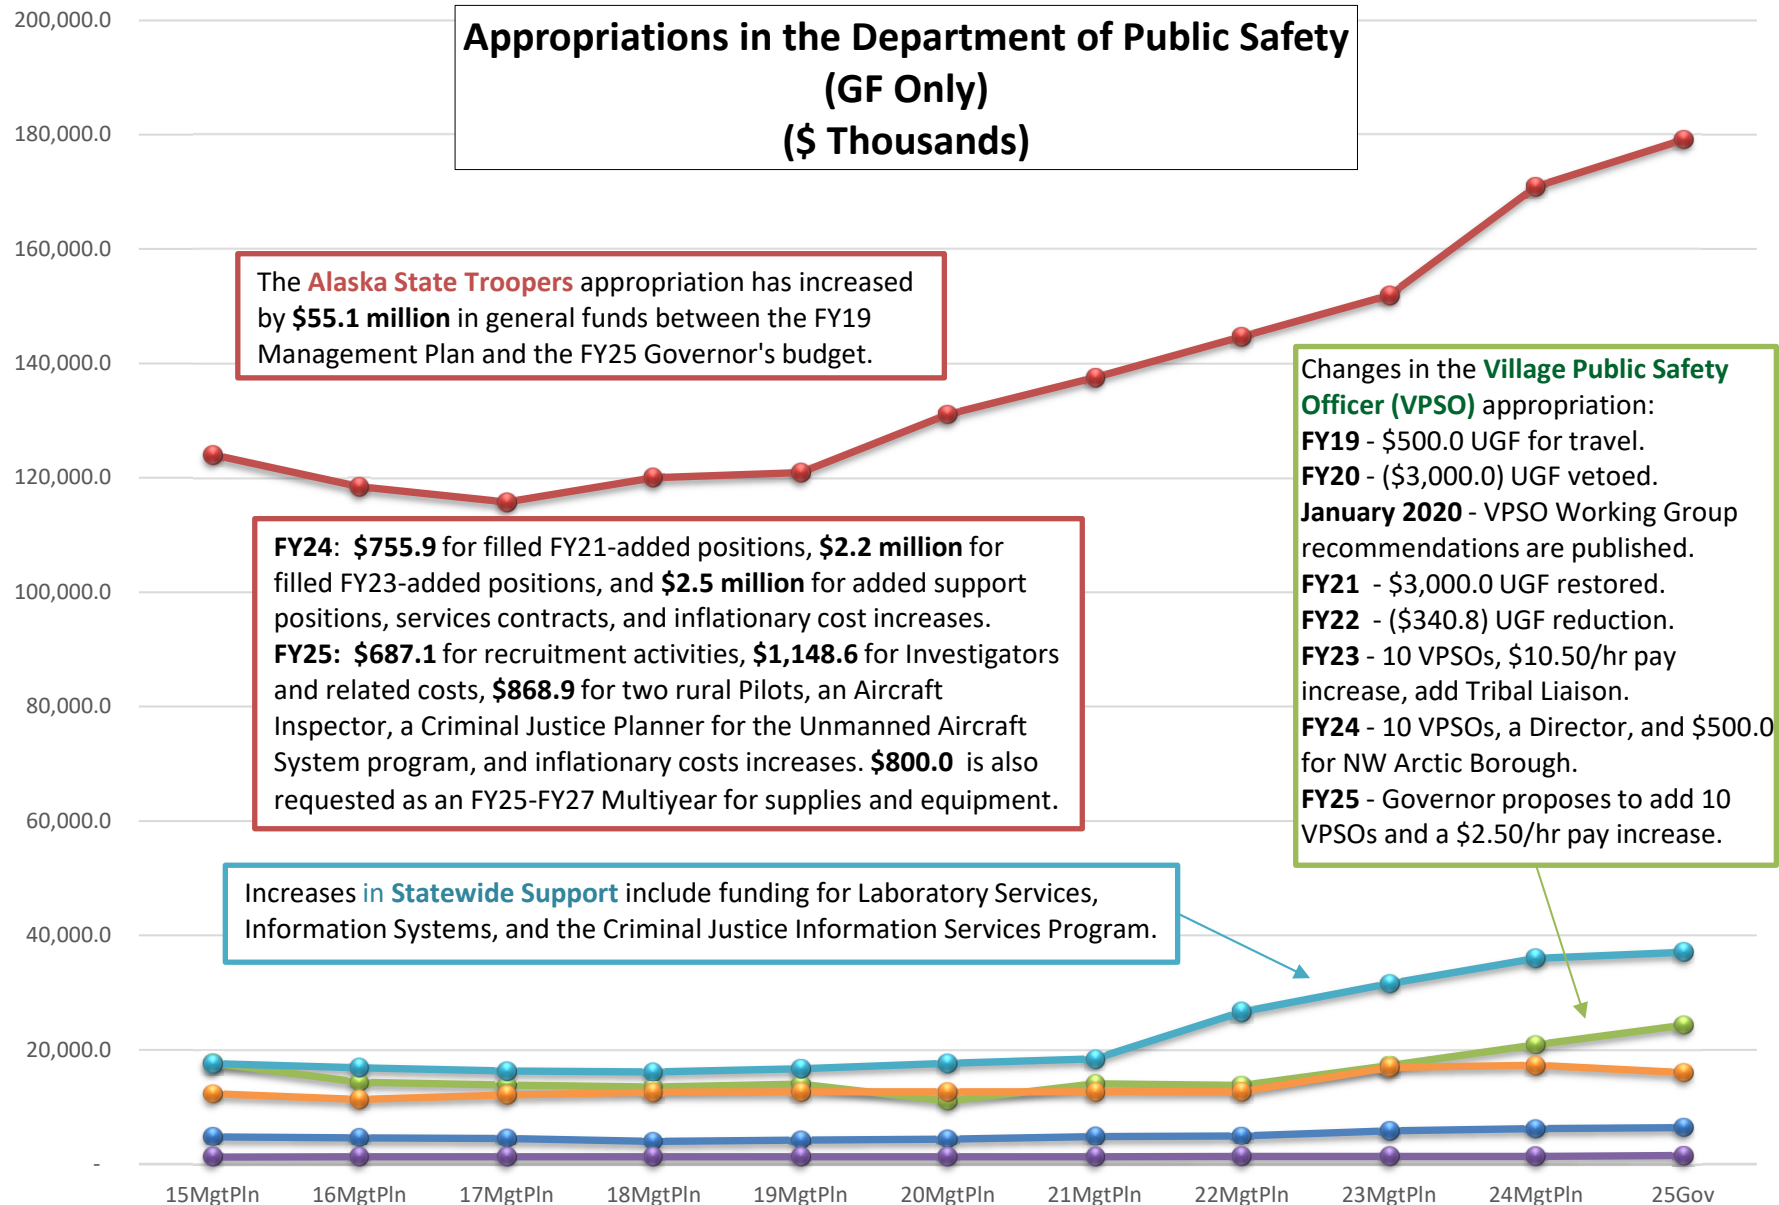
Appropriations in the Department of Public Safety
(GF Only)
($ Thousands)

200,000.0
180,000.0
160,000.0
140,000.0
120,000.0
100,000.0
80,000.0
60,000.0
40,000.0
20,000.0
-

The Alaska State Troopers appropriation has increased by $55.1 million in general funds between the FY19 Management Plan and the FY25 Governor's budget.

Changes in the Village Public Safety Officer (VPSO) appropriation:
FY19 - $500.0 UGF for travel.
FY20 - ($3,000.0) UGF vetoed.
January 2020 - VPSO Working Group recommendations are published.
FY21 - $3,000.0 UGF restored.
FY22 - ($340.8) UGF reduction.
FY23 - 10 VPSOs, $10.50/hr pay increase, add Tribal Liaison.
FY24 - 10 VPSOs, a Director, and $500.0 for NW Arctic Borough.
FY25 - Governor proposes to add 10 VPSOs and a $2.50/hr pay increase.

FY24: $755.9 for filled FY21-added positions, $2.2 million for filled FY23-added positions, and $2.5 million for added support positions, services contracts, and inflationary cost increases.
FY25: $687.1 for recruitment activities, $1,148.6 for Investigators and related costs, $868.9 for two rural Pilots, an Aircraft Inspector, a Criminal Justice Planner for the Unmanned Aircraft System program, and inflationary costs increases. $800.0 is also requested as an FY25-FY27 Multiyear for supplies and equipment.

Increases in Statewide Support include funding for Laboratory Services, Information Systems, and the Criminal Justice Information Services Program.

15MgtPln 16MgtPln 17MgtPln 18MgtPln 19MgtPln 20MgtPln 21MgtPln 22MgtPln 23MgtPln 24MgtPln 25Gov